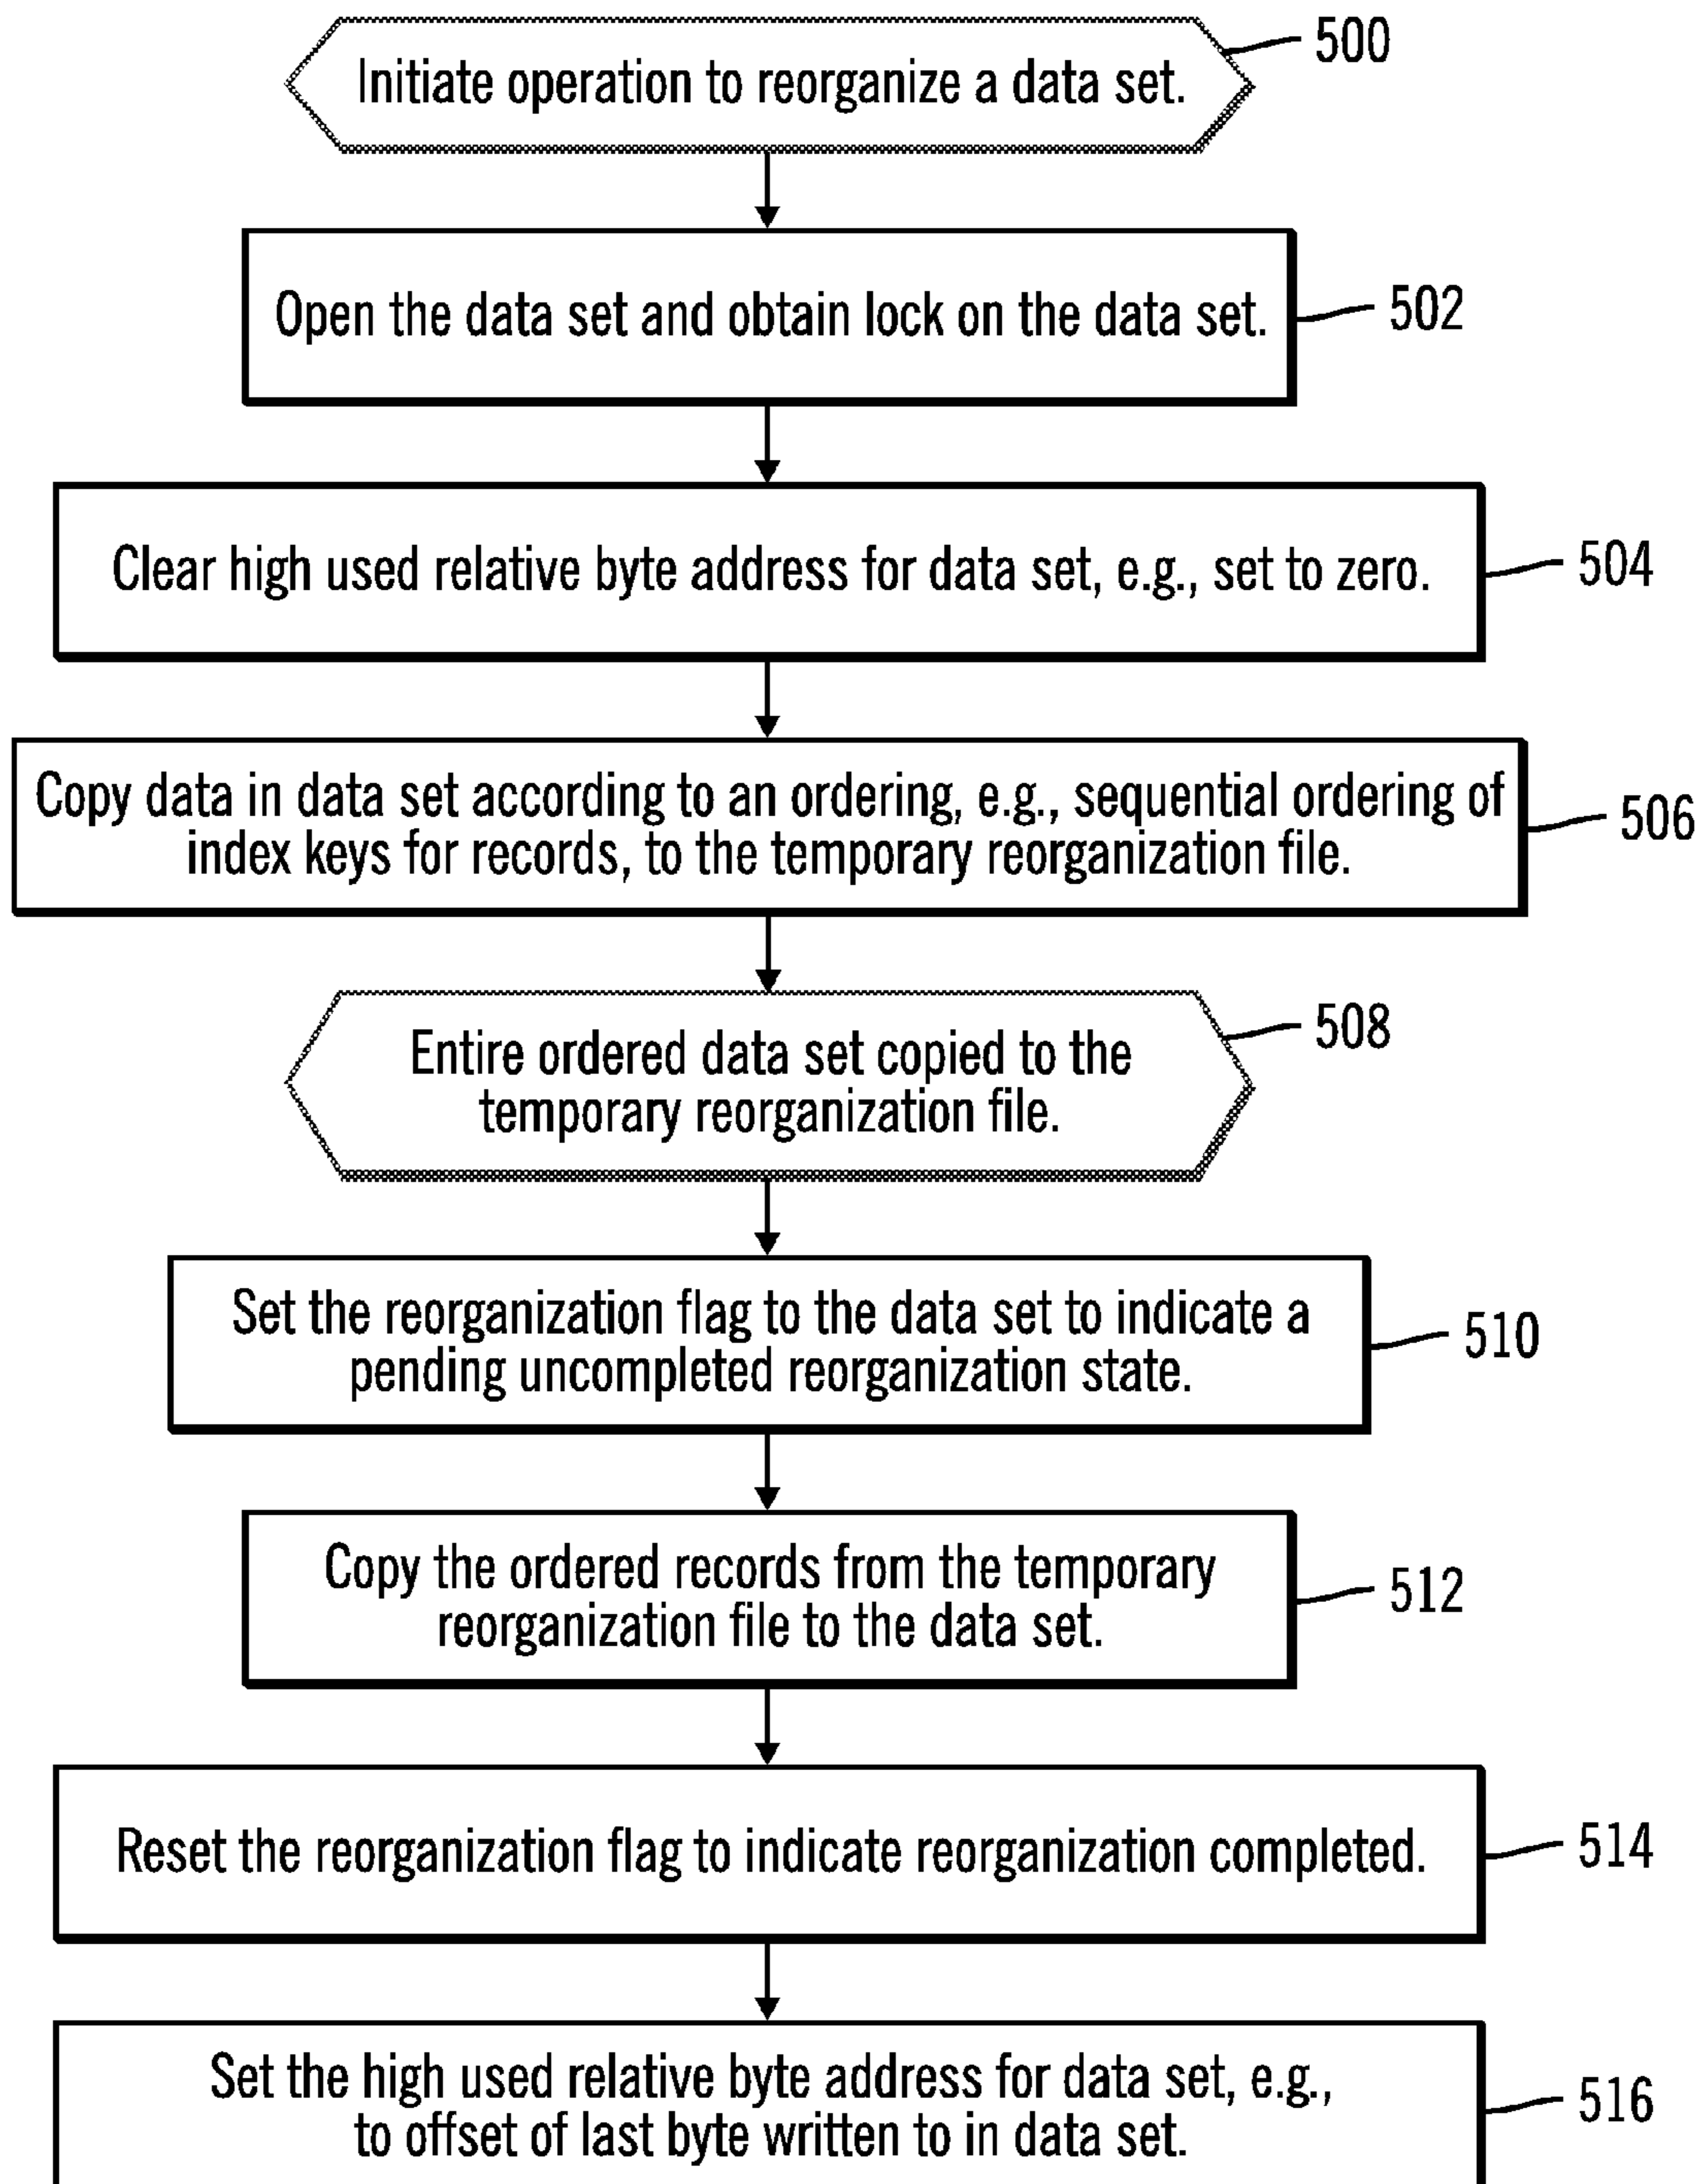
Initiate operation to reorganize a data set.

500

Open the data set and obtain lock on the data set.

502

Clear high used relative byte address for data set, e.g., set to zero.

504

Copy data in data set according to an ordering, e.g., sequential ordering of index keys for records, to the temporary reorganization file.

506

Entire ordered data set copied to the temporary reorganization file.

508

Set the reorganization flag to the data set to indicate a pending uncompleted reorganization state.

510

Copy the ordered records from the temporary reorganization file to the data set.

512

Reset the reorganization flag to indicate reorganization completed.

514

Set the high used relative byte address for data set, e.g., to offset of last byte written to in data set.

516